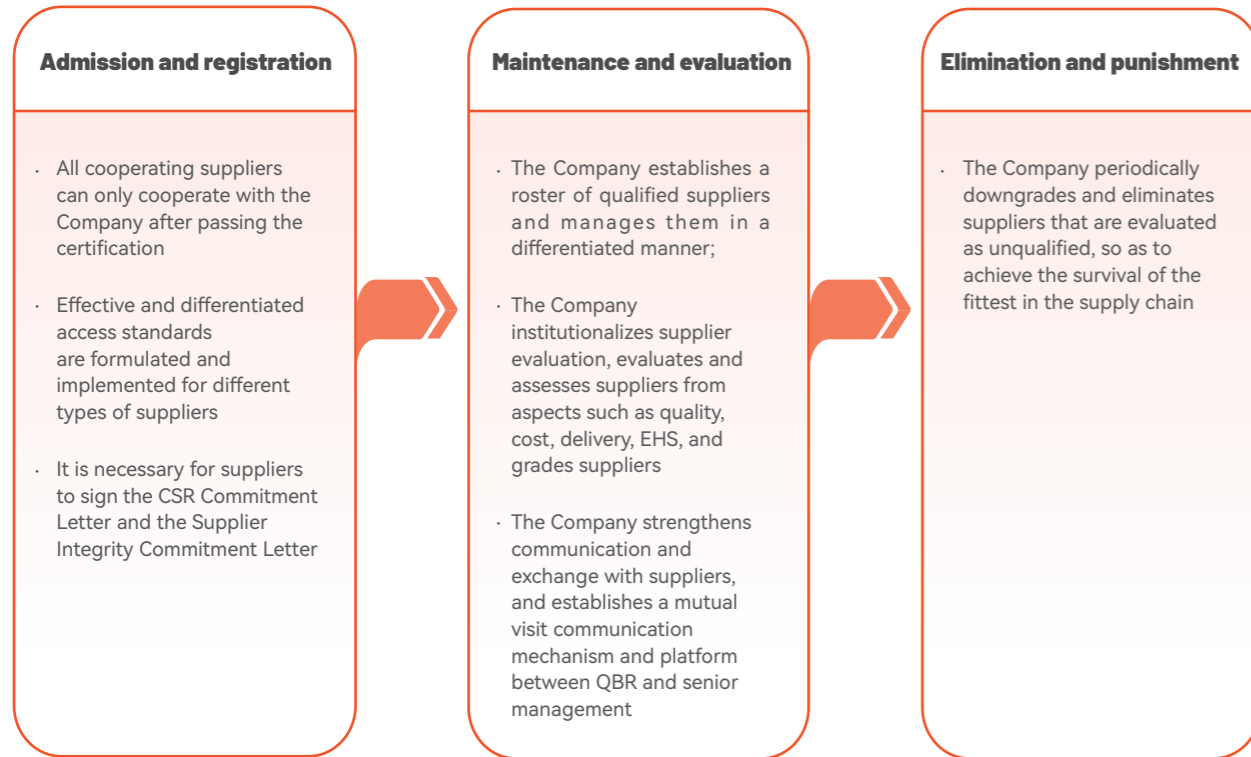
Admission and registration

· All cooperating suppliers can only cooperate with the Company after passing the certification

· Effective and differentiated access standards are formulated and implemented for different types of suppliers

· It is necessary for suppliers to sign the CSR Commitment Letter and the Supplier Integrity Commitment Letter

Maintenance and evaluation

· The Company establishes a roster of qualified suppliers and manages them in a differentiated manner;

· The Company institutionalizes supplier evaluation, evaluates and assesses suppliers from aspects such as quality, cost, delivery, EHS, and grades suppliers

· The Company strengthens communication and exchange with suppliers, and establishes a mutual visit communication mechanism and platform between QBR and senior management

Elimination and punishment

· The Company periodically downgrades and eliminates suppliers that are evaluated as unqualified, so as to achieve the survival of the fittest in the supply chain